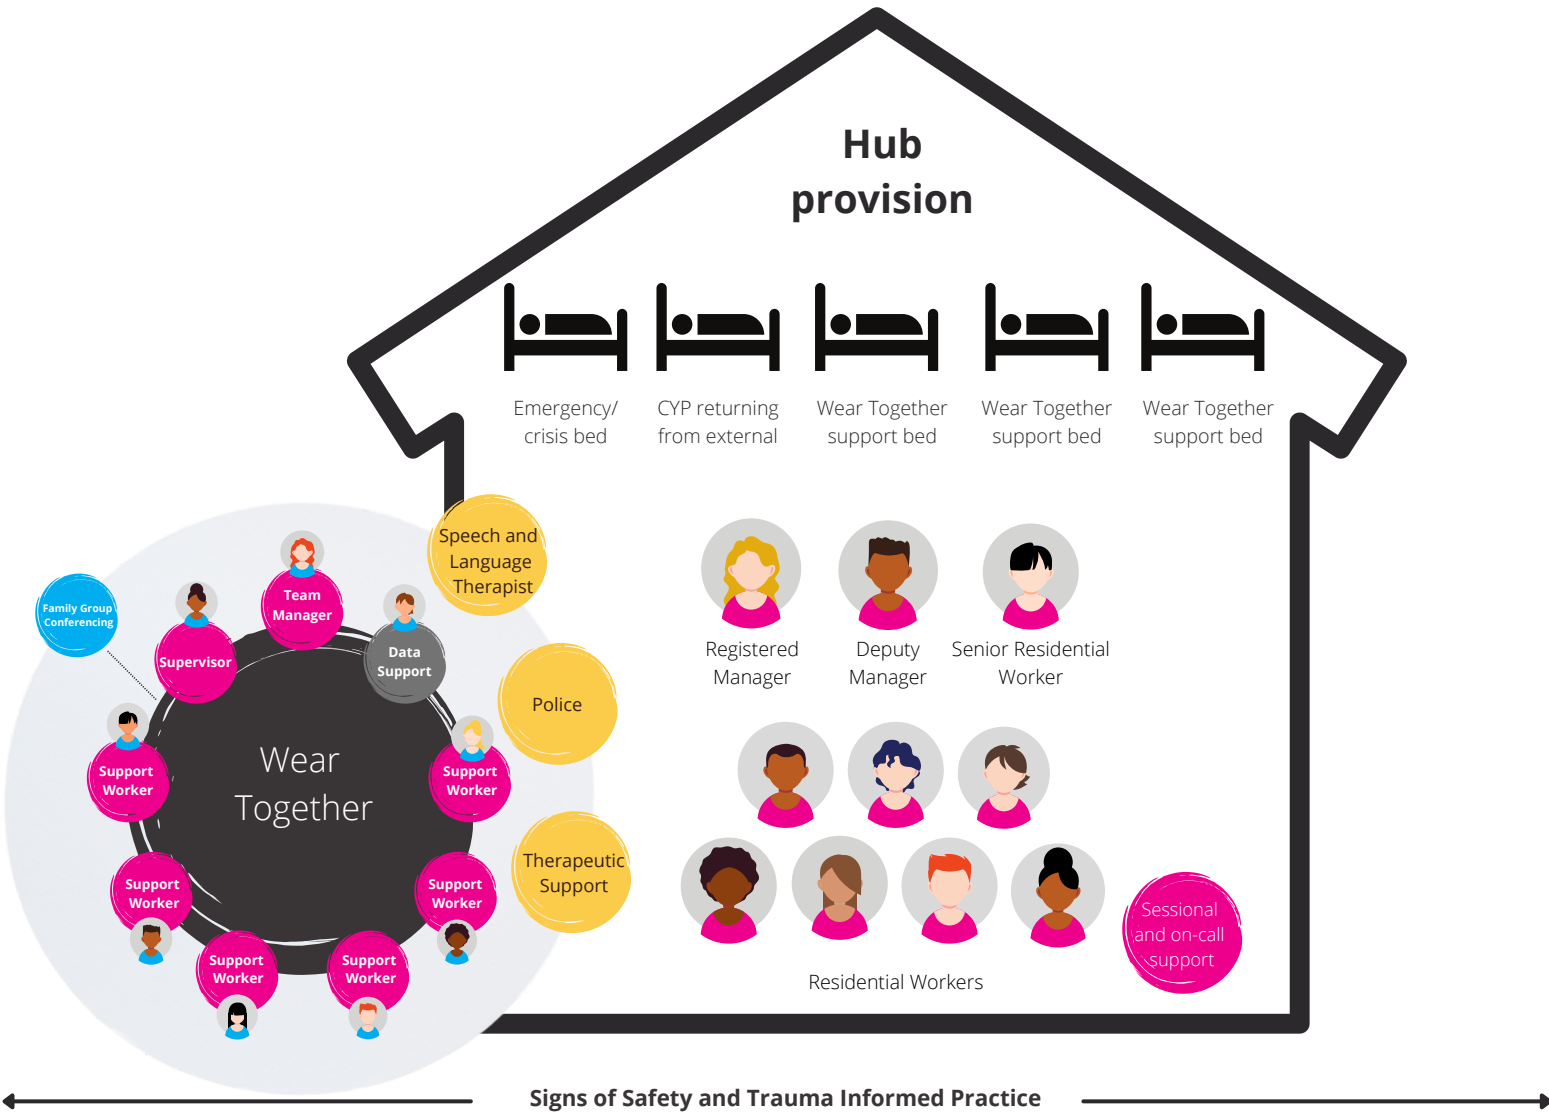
Hub provision

Emergency/ crisis bed

CYP returning from external

Wear Together support bed

Wear Together support bed

Wear Together support bed

Speech and Language Therapist

Police

Therapeutic Support

Registered Manager

Deputy Manager

Senior Residential Worker

Residential Workers

Sessional and on-call support

Family Group Conferencing

Team Manager

Supervisor

Data Support

Wear Together

Support Worker

Support Worker

Support Worker

Support Worker

Support Worker

Support Worker

Support Worker

Signs of Safety and Trauma Informed Practice